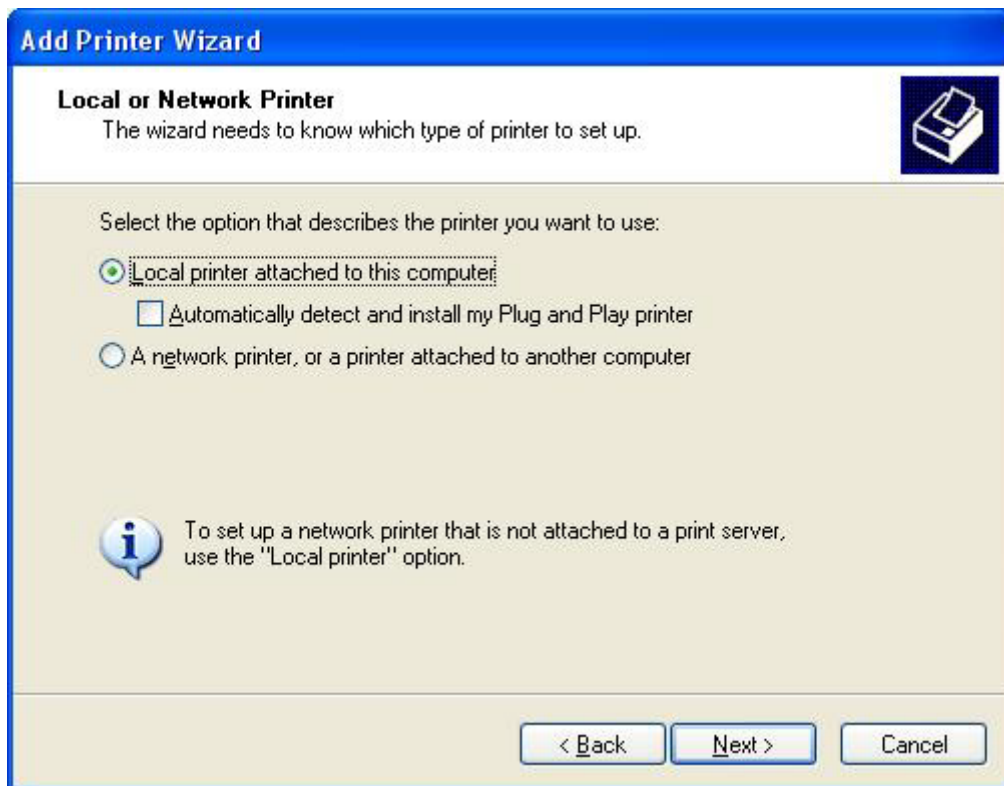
Add Printer Wizard

Local or Network Printer
The wizard needs to know which type of printer to set up.

Select the option that describes the printer you want to use:

Local printer attached to this computer

Automatically detect and install my Plug and Play printer

A network printer, or a printer attached to another computer

To set up a network printer that is not attached to a print server, use the "Local printer" option.

< Back
Next >
Cancel